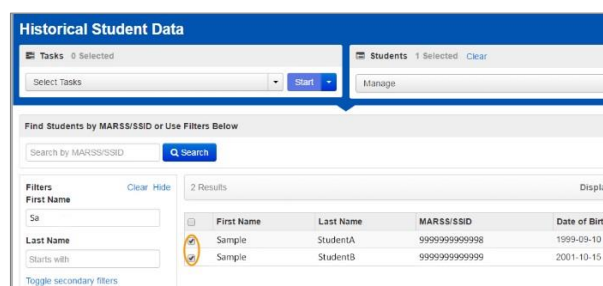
Historical Student Data

Tasks 0 Selected

Select Tasks

Start

Students 1 Selected Clear

Manage

Find Students by MARSS/SSID or Use Filters Below

Search by MARSS/SSID

Search

Filters

Clear Hide

First Name

Sa

Last Name

Starts with

Toggle secondary filters

2 Results

Displa

| | First Name | Last Name | MARSS/SSID | Date of Birt |
|---|---|---|---|---|
| ☑ | Sample | StudentA | 9999999999998 | 1999-09-10 |
| ☑ | Sample | StudentB | 9999999999999 | 2001-10-15 |